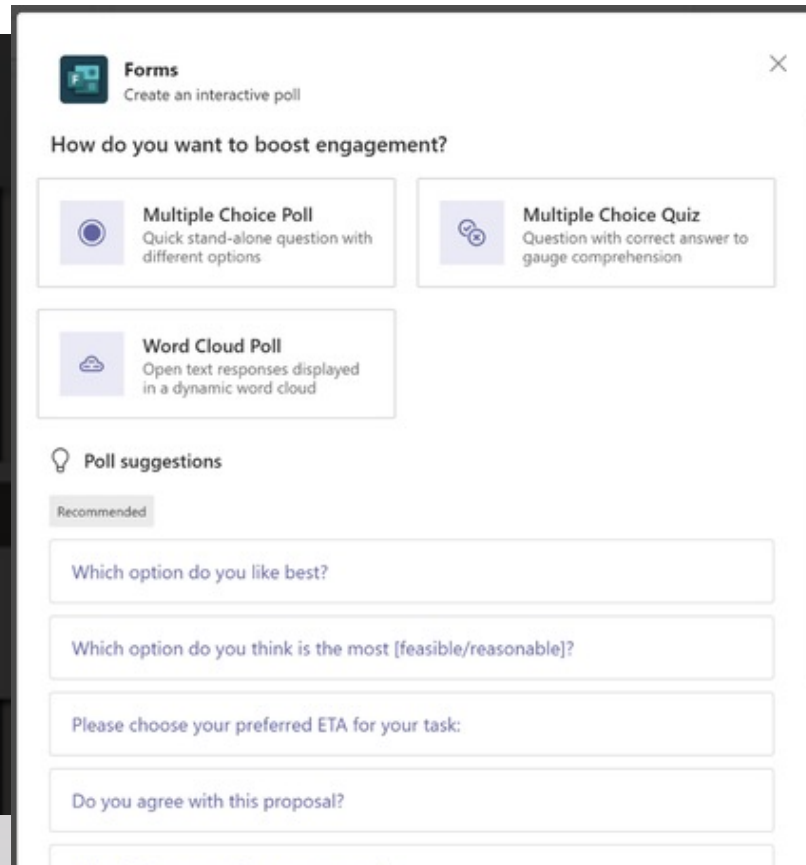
Forms
Create an interactive poll

How do you want to boost engagement?

Multiple Choice Poll
Quick stand-alone question with different options

Multiple Choice Quiz
Question with correct answer to gauge comprehension

Word Cloud Poll
Open text responses displayed in a dynamic word cloud

Poll suggestions

Recommended

Which option do you like best?

Which option do you think is the most [feasible/reasonable]?

Please choose your preferred ETA for your task:

Do you agree with this proposal?